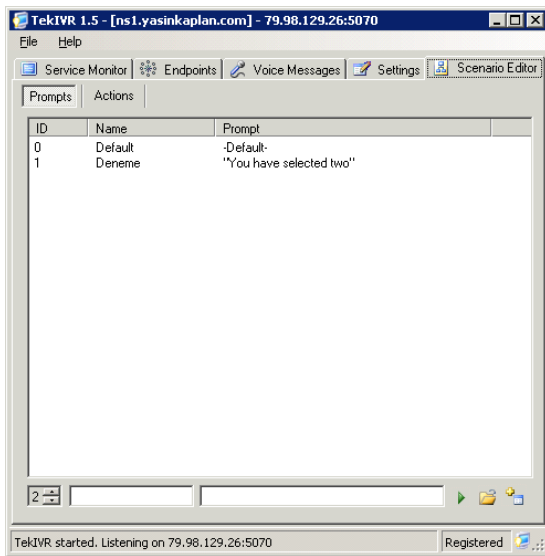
TekIVR 1.5 - [ns1.yasinkaplan.com] - 79.98.129.26:5070

File Help

Service Monitor | Endpoints | Voice Messages | Settings | Scenario Editor

Prompts | Actions

| ID | Name | Prompt |
|---|---|---|
| 0 | Default | -Default- |
| 1 | Deneme | "You have selected two" |

2

TekIVR started. Listening on 79.98.129.26:5070

Registered